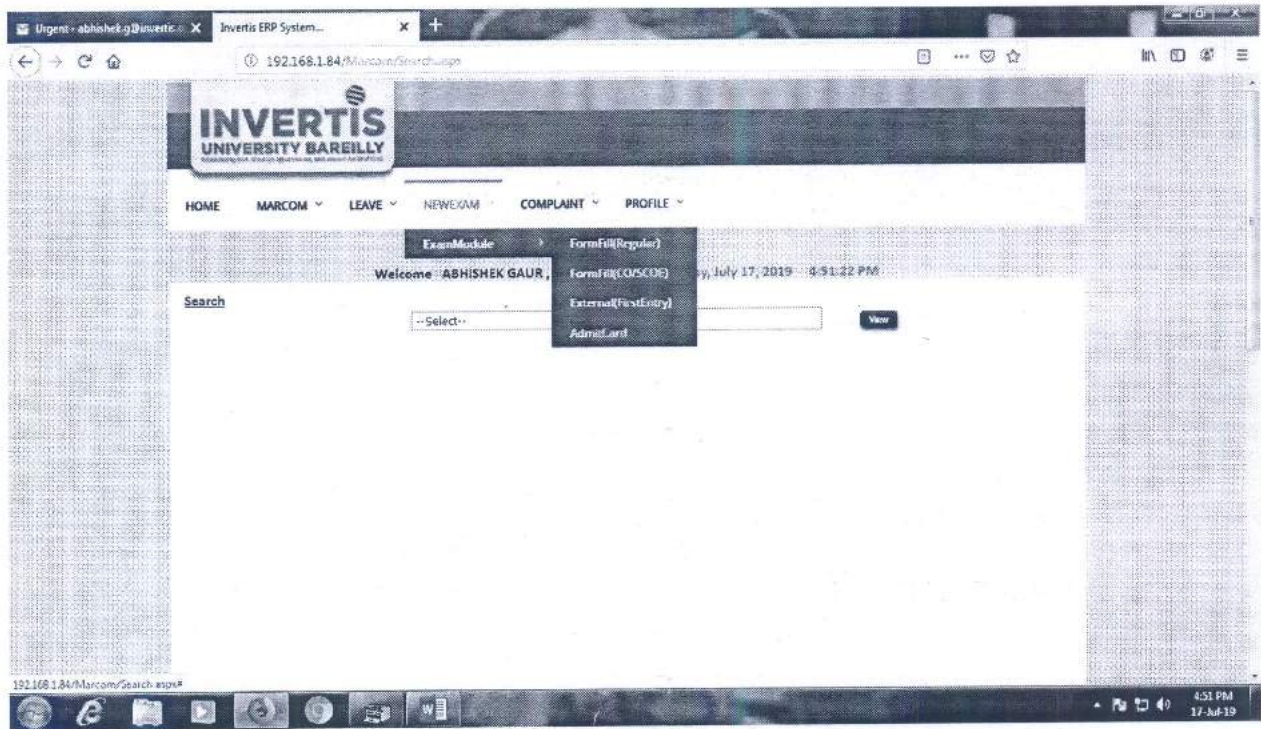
Urgent - abhishek.g@inverti... ×
Invertis ERP System... ×
+

192.168.1.84/Marcom/Search.aspx

INVERTIS
UNIVERSITY BAREILLY
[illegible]

HOME
MARCOM
LEAVE
NEWEXAM
COMPLAINT
PROFILE

ExamModule
FormFill(Regular)
FormFill(CO/SCOE)
External(FirstEntry)
AdmitCard

Welcome ABHISHEK GAUR , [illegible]y, July 17, 2019 4:51:22 PM

Search

--Select--

View

192.168.1.84/Marcom/Search.aspx#

4:51 PM
17-Jul-19